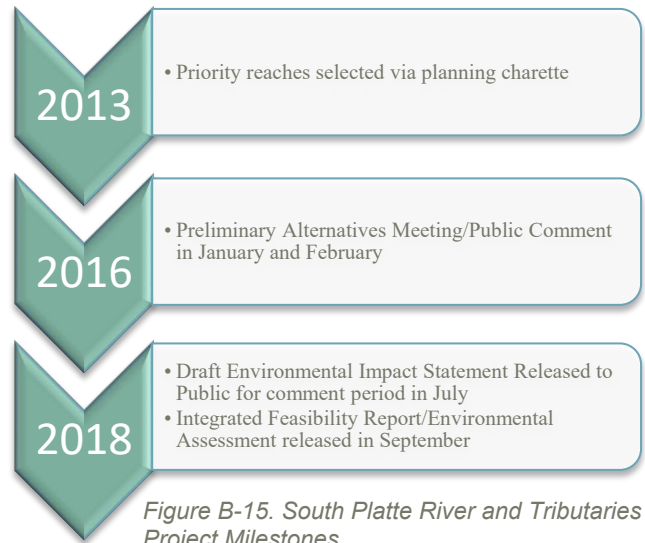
2013

• Priority reaches selected via planning charette

2016

• Preliminary Alternatives Meeting/Public Comment in January and February

2018

• Draft Environmental Impact Statement Released to Public for comment period in July
• Integrated Feasibility Report/Environmental Assessment released in September

Figure B-15. South Platte River and Tributaries Project Milestones